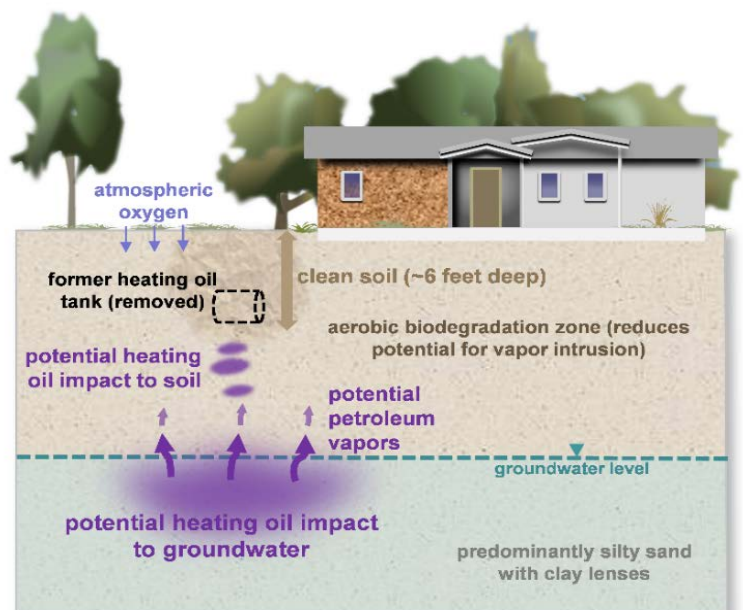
atmospheric oxygen

former heating oil tank (removed)

clean soil (~6 feet deep)

aerobic biodegradation zone (reduces potential for vapor intrusion)

potential heating oil impact to soil

potential petroleum vapors

groundwater level

potential heating oil impact to groundwater

predominantly silty sand with clay lenses